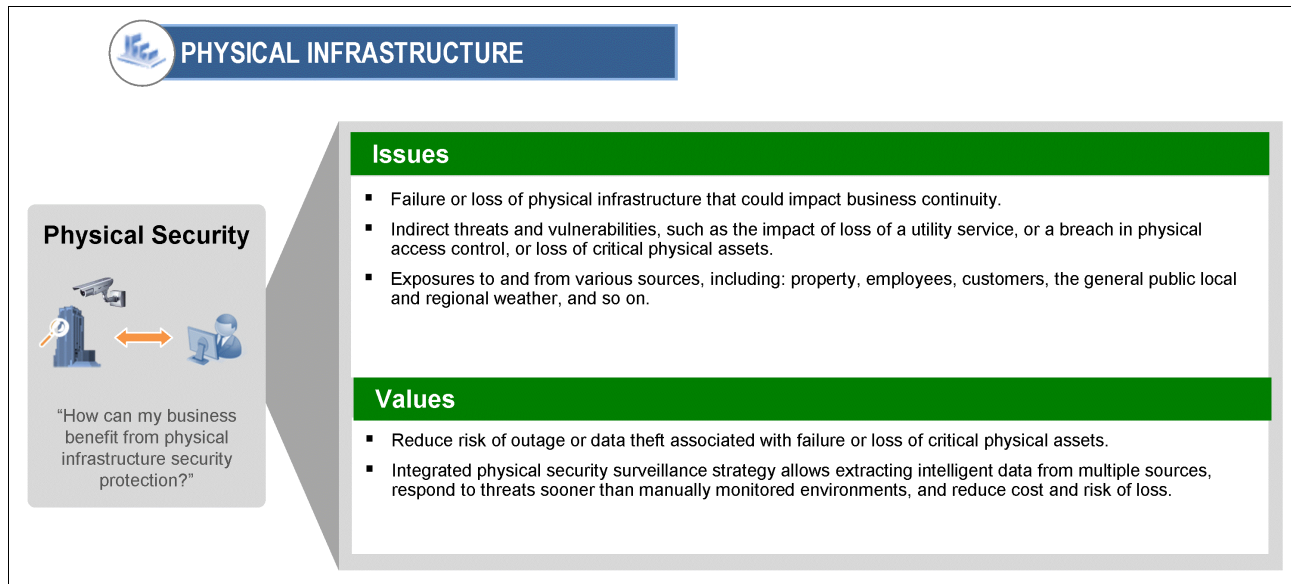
PHYSICAL INFRASTRUCTURE

Physical Security

"How can my business benefit from physical infrastructure security protection?"

Issues

- Failure or loss of physical infrastructure that could impact business continuity.
- Indirect threats and vulnerabilities, such as the impact of loss of a utility service, or a breach in physical access control, or loss of critical physical assets.
- Exposures to and from various sources, including: property, employees, customers, the general public local and regional weather, and so on.

Values

- Reduce risk of outage or data theft associated with failure or loss of critical physical assets.
- Integrated physical security surveillance strategy allows extracting intelligent data from multiple sources, respond to threats sooner than manually monitored environments, and reduce cost and risk of loss.